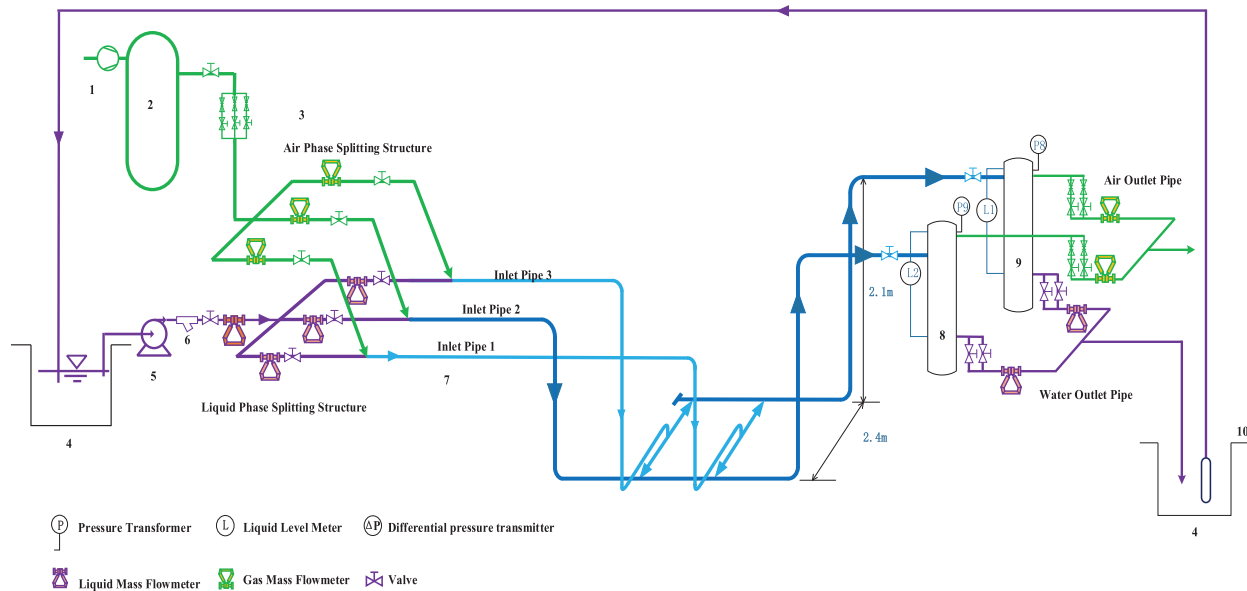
1
2
3
Air Phase Splitting Structure
Inlet Pipe 3
Inlet Pipe 2
Inlet Pipe 1
6
5
7
Liquid Phase Splitting Structure
4
P8
P9
L1
L2
Air Outlet Pipe
9
8
2.1m
2.4m
Water Outlet Pipe
10
4
P Pressure Transformer
L Liquid Level Meter
ΔP Differential pressure transmitter
Liquid Mass Flowmeter
Gas Mass Flowmeter
Valve